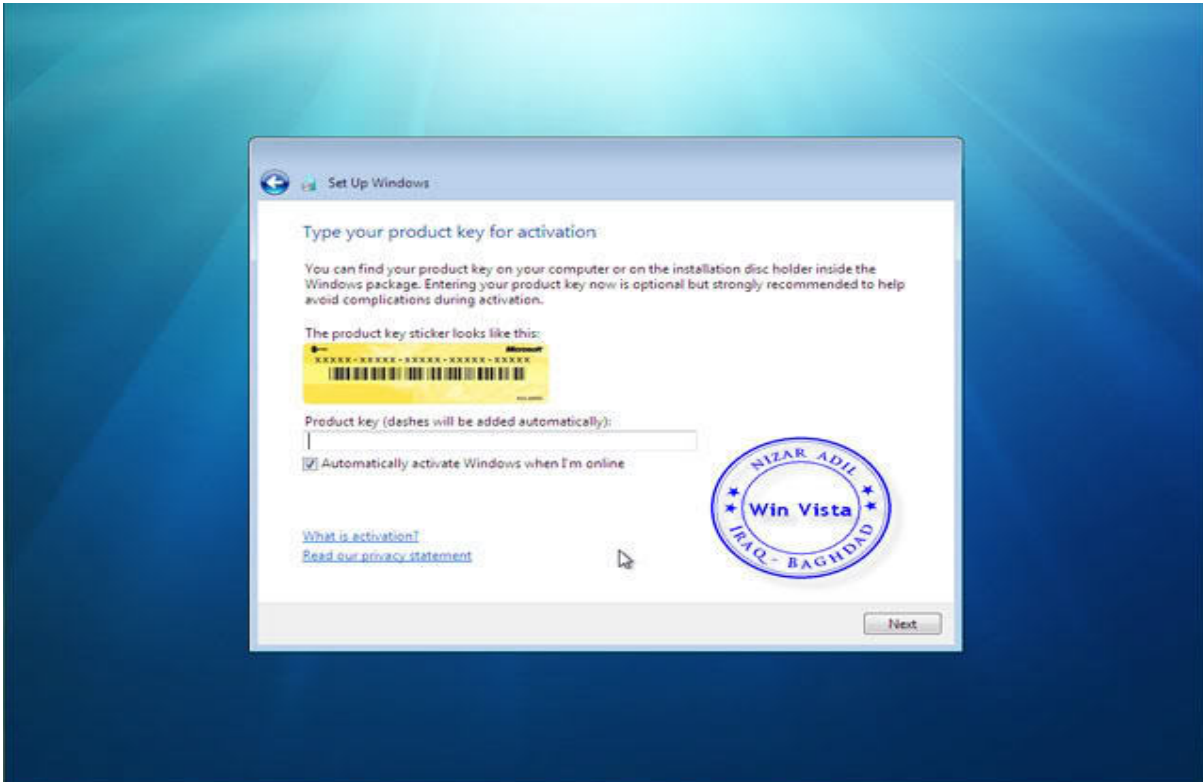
Set Up Windows

Type your product key for activation

You can find your product key on your computer or on the installation disc holder inside the Windows package. Entering your product key now is optional but strongly recommended to help avoid complications during activation.

The product key sticker looks like this:

Microsoft

XXXXX-XXXXX-XXXXX-XXXXX-XXXXX

Product key (dashes will be added automatically):

Automatically activate Windows when I'm online

NIZAR ADIL

Win Vista

IRAQ - BAGHDAD

What is activation?

Read our privacy statement

Next